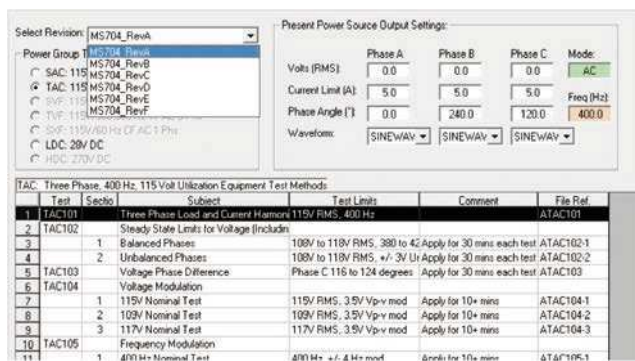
Select Revision: MS704_RevA

MS704_RevA
MS704_RevB
MS704_RevC
MS704_RevD
MS704_RevE
MS704_RevF

Power Group T
SAC: 115
TAC: 115
SVF: 115
TVF: 115
SXF: 115V/60 Hz CF AC 1 Phs
LDC: 28V DC
HDC: 270V DC

Present Power Source Output Settings:

| | Phase A | Phase B | Phase C | Mode: |
|---|---|---|---|---|
| Volts (RMS): | 0.0 | 0.0 | 0.0 | AC |
| Current Limit (A): | 5.0 | 5.0 | 5.0 | Freq (Hz): |
| Phase Angle (°): | 0.0 | 240.0 | 120.0 | 400.0 |
| Waveform: | SINEWAV | SINEWAV | SINEWAV | |

TAC: Three Phase, 400 Hz, 115 Volt Utilization Equipment Test Methods

| | Test | Sectio | Subject | Test Limits | Comment | File Ref. |
|---|---|---|---|---|---|---|
| 1 | TAC101 | | Three Phase Load and Current Harmoni | 115V RMS, 400 Hz | | ATAC101 |
| 2 | TAC102 | | Steady State Limits for Voltage (Includin | | | |
| 3 | | 1 | Balanced Phases | 108V to 118V RMS, 380 to 42 | Apply for 30 mins each test | ATAC102-1 |
| 4 | | 2 | Unbalanced Phases | 108V to 118V RMS, +/- 3V Ur | Apply for 30 mins each test | ATAC102-2 |
| 5 | TAC103 | | Voltage Phase Difference | Phase C 116 to 124 degrees | Apply for 30 mins each test | ATAC103 |
| 6 | TAC104 | | Voltage Modulation | | | |
| 7 | | 1 | 115V Nominal Test | 115V RMS, 3.5V Vp-v mod | Apply for 10+ mins | ATAC104-1 |
| 8 | | 2 | 109V Nominal Test | 109V RMS, 3.5V Vp-v mod | Apply for 10+ mins | ATAC104-2 |
| 9 | | 3 | 117V Nominal Test | 117V RMS, 3.5V Vp-v mod | Apply for 10+ mins | ATAC104-3 |
| 10 | TAC105 | | Frequency Modulation | | | |
| 11 | | 1 | 400 Hz Nominal Test | 400 Hz, +/- 4 Hz mod | Apply for 10+ mins | ATAC105-1 |